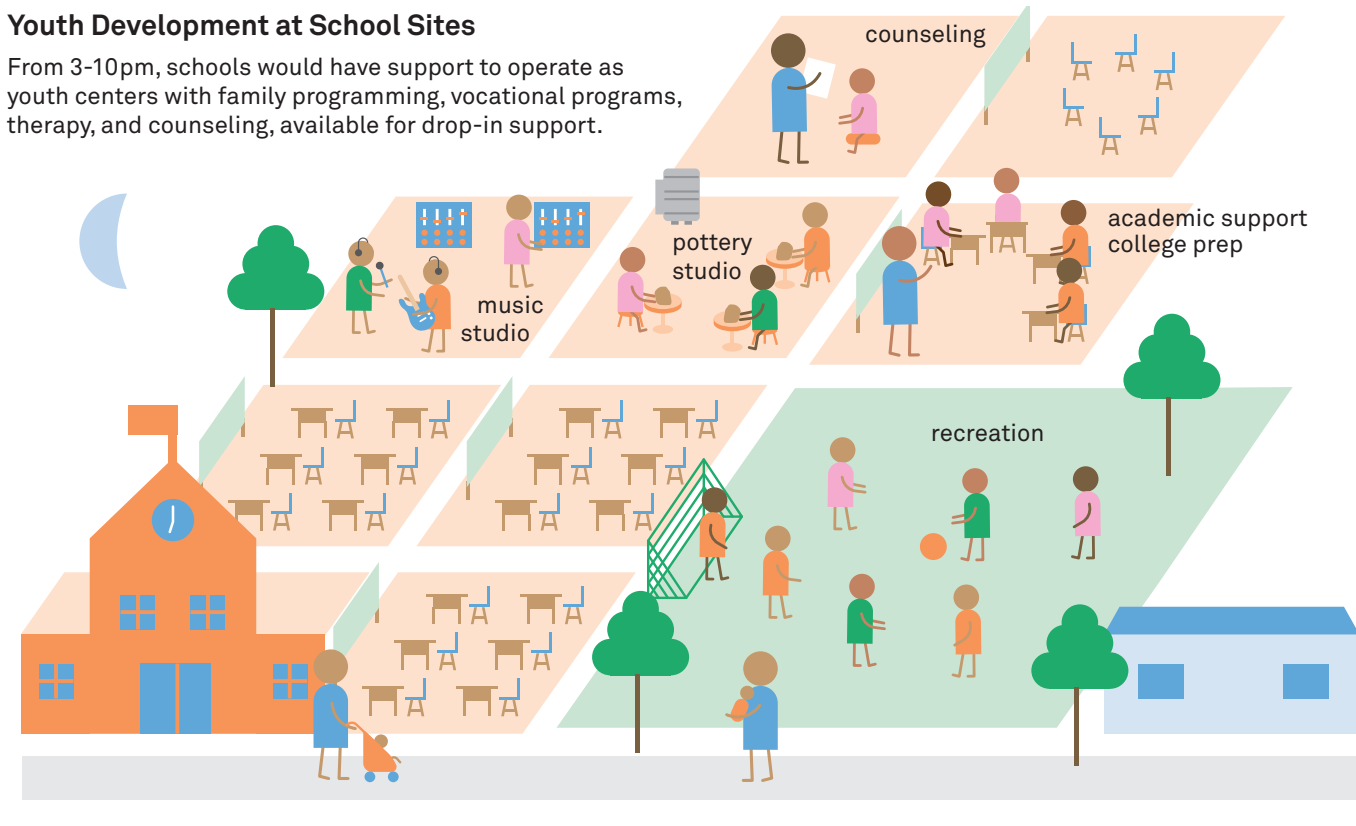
Youth Development at School Sites

From 3-10pm, schools would have support to operate as youth centers with family programming, vocational programs, therapy, and counseling, available for drop-in support.

counseling

music studio

pottery studio

academic support
college prep

recreation